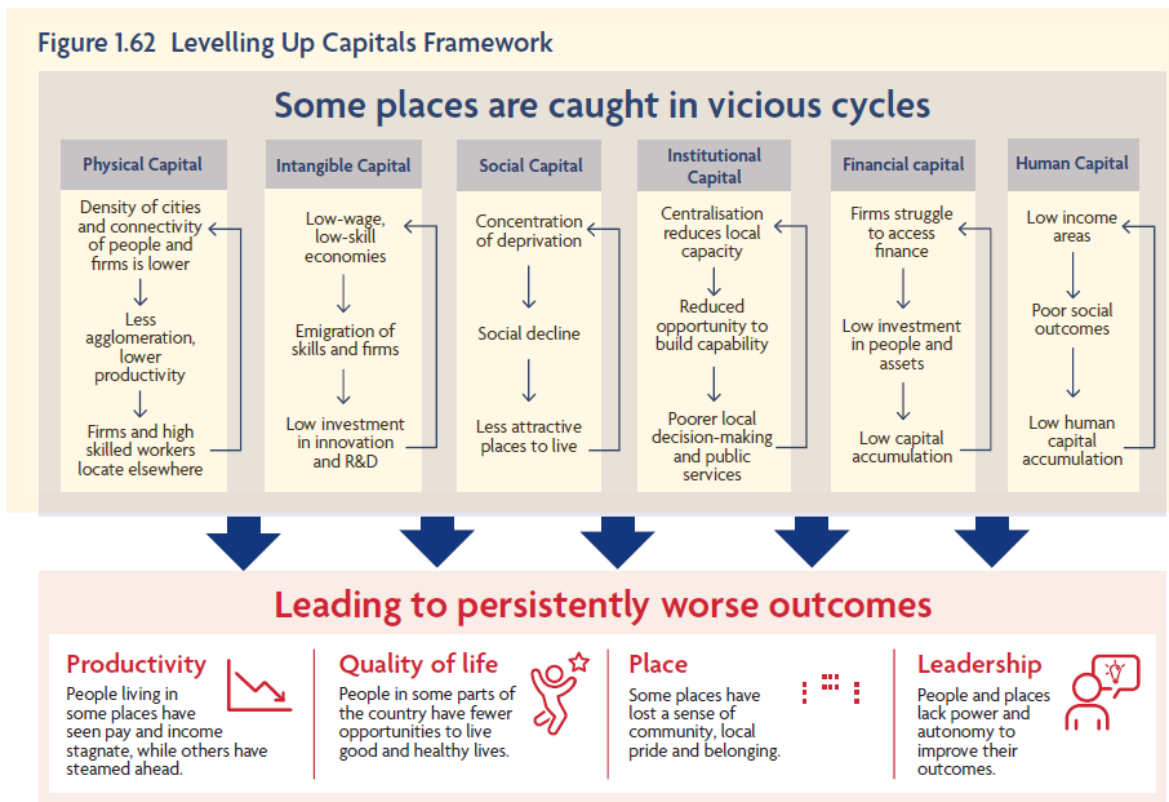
Figure 1.62 Levelling Up Capitals Framework

Some places are caught in vicious cycles

Physical Capital

Density of cities and connectivity of people and firms is lower

Less agglomeration, lower productivity

Firms and high skilled workers locate elsewhere

Intangible Capital

Low-wage, low-skill economies

Emigration of skills and firms

Low investment in innovation and R&D

Social Capital

Concentration of deprivation

Social decline

Less attractive places to live

Institutional Capital

Centralisation reduces local capacity

Reduced opportunity to build capability

Poorer local decision-making and public services

Financial capital

Firms struggle to access finance

Low investment in people and assets

Low capital accumulation

Human Capital

Low income areas

Poor social outcomes

Low human capital accumulation

Leading to persistently worse outcomes

Productivity

People living in some places have seen pay and income stagnate, while others have steamed ahead.

Quality of life

People in some parts of the country have fewer opportunities to live good and healthy lives.

Place

Some places have lost a sense of community, local pride and belonging.

Leadership

People and places lack power and autonomy to improve their outcomes.